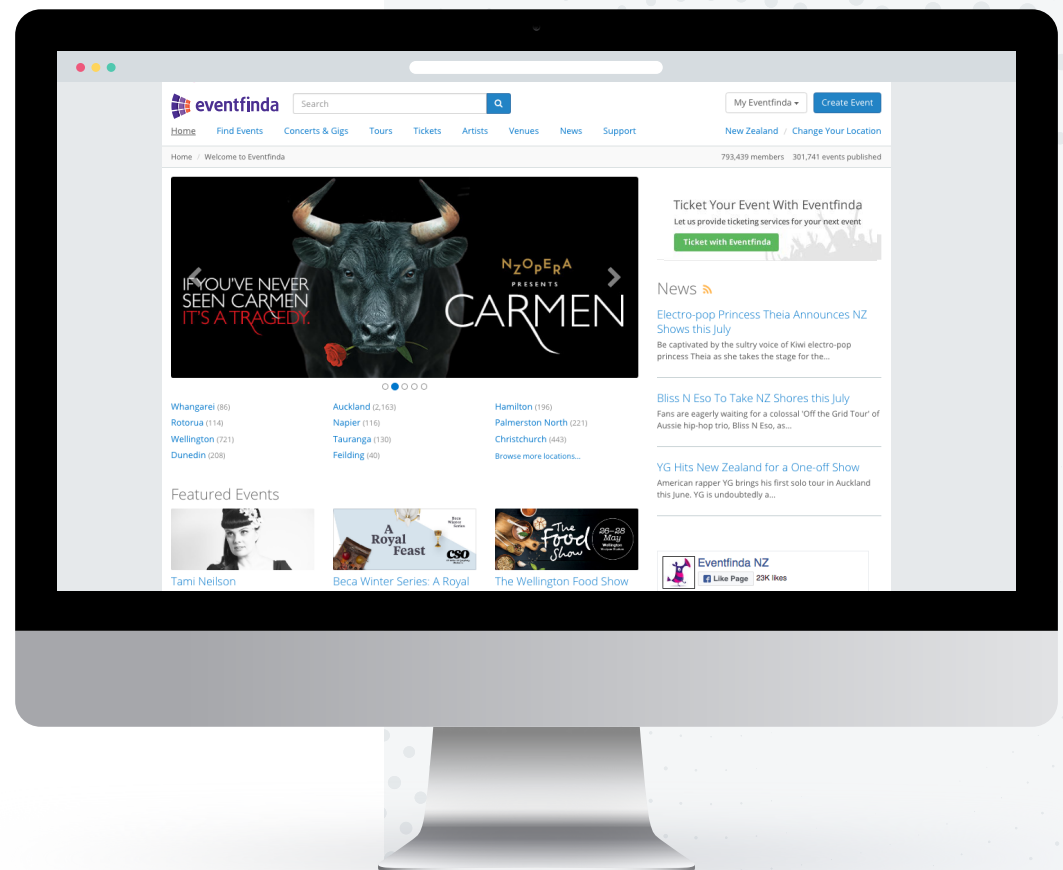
eventfinda

Search

My Eventfinda ▾ Create Event

Home Find Events Concerts & Gigs Tours Tickets Artists Venues News Support

New Zealand / Change Your Location

Home / Welcome to Eventfinda

793,439 members 301,741 events published

IF YOU'VE NEVER SEEN CARMEN IT'S A TRAGEDY.

NZOPERA PRESENTS CARMEN

Whangarei (86)
Rotorua (114)
Wellington (721)
Dunedin (208)

Auckland (2,163)
Napier (116)
Tauranga (130)
Feilding (40)

Hamilton (196)
Palmerston North (221)
Christchurch (443)
Browse more locations...

Featured Events

A Royal Feast CSO

The Food Show 26–28 May Wellington

Tami Neilson

Beca Winter Series: A Royal

The Wellington Food Show

Ticket Your Event With Eventfinda

Let us provide ticketing services for your next event

Ticket with Eventfinda

News

Electro-pop Princess Theia Announces NZ Shows this July

Be captivated by the sultry voice of Kiwi electro-pop princess Theia as she takes the stage for the...

Bliss N Eso To Take NZ Shores this July

Fans are eagerly waiting for a colossal 'Off the Grid Tour' of Aussie hip-hop trio, Bliss N Eso, as...

YG Hits New Zealand for a One-off Show

American rapper YG brings his first solo tour in Auckland this June. YG is undoubtedly a...

Eventfinda NZ

Like Page 23K likes